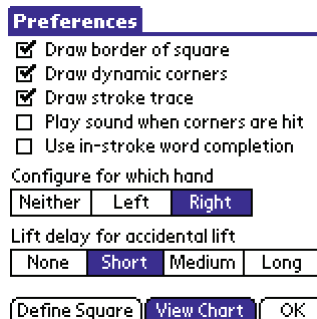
Preferences

☑ Draw border of square
☑ Draw dynamic corners
☑ Draw stroke trace
☐ Play sound when corners are hit
☐ Use in-stroke word completion

Configure for which hand

Neither | Left | Right

Lift delay for accidental lift

None | Short | Medium | Long

Define Square | View Chart | OK